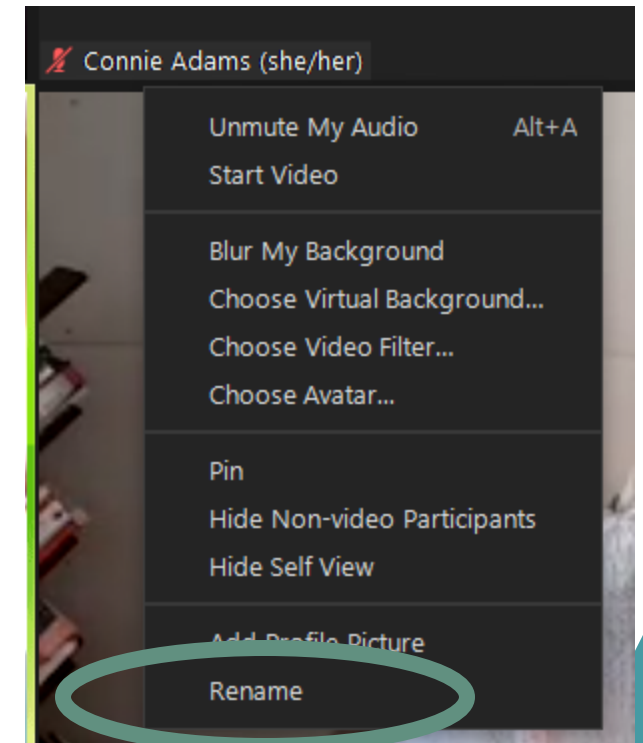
Connie Adams (she/her)

Unmute My Audio Alt+A
Start Video

Blur My Background
Choose Virtual Background...
Choose Video Filter...
Choose Avatar...

Pin
Hide Non-video Participants
Hide Self View

Add Profile Picture
Rename